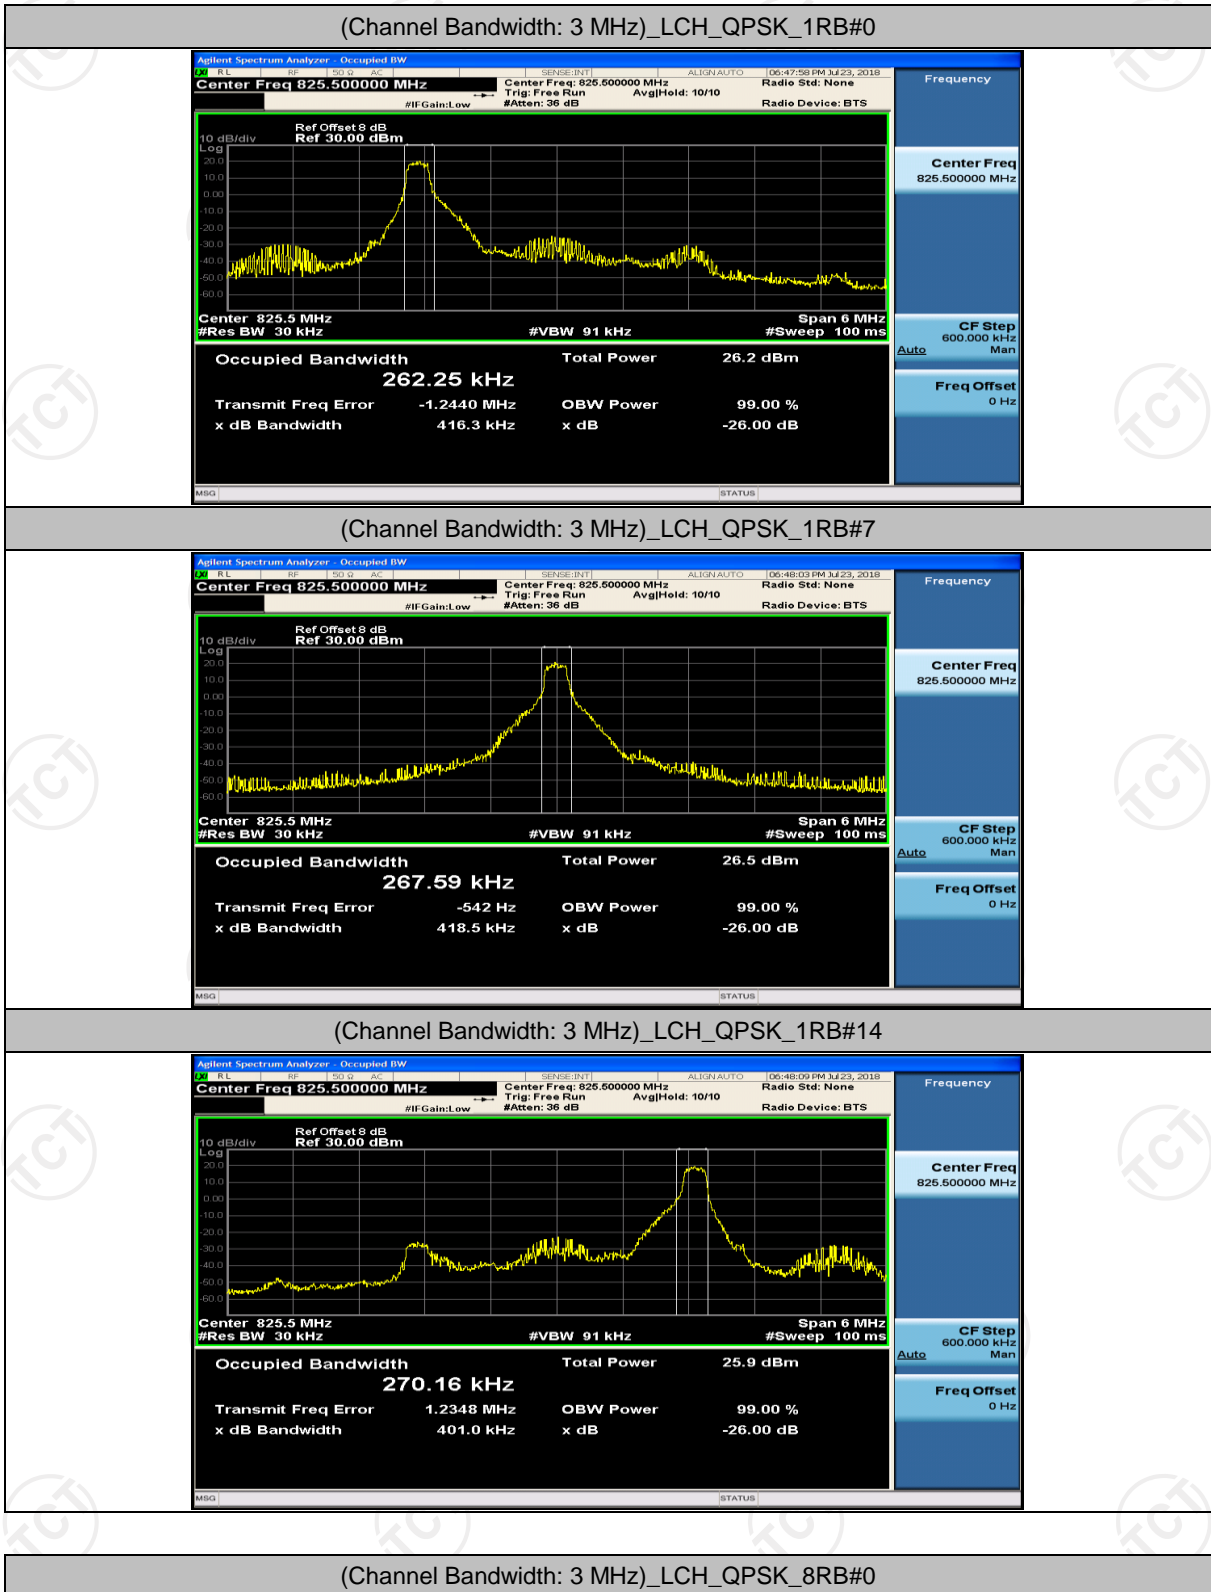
(Channel Bandwidth: 3 MHz)_LCH_QPSK_1RB#0

Agilent Spectrum Analyzer - Occupied BW
RL RF 50 Ω AC SENSE:INT ALIGN AUTO 06:47:58 PM Jul 23, 2018
Center Freq 825.500000 MHz
Center Freq: 825.500000 MHz Trig: Free Run Avg|Hold: 10/10
#IFGain:Low #Atten: 36 dB
Radio Std: None
Radio Device: BTS

Frequency

Ref Offset 8 dB
10 dB/div Ref 30.00 dBm
Log
20.0
10.0
0.00
-10.0
-20.0
-30.0
-40.0
-50.0
-60.0

Center 825.5 MHz
#Res BW 30 kHz
#VBW 91 kHz
Span 6 MHz
#Sweep 100 ms

Occupied Bandwidth
262.25 kHz
Total Power 26.2 dBm
Transmit Freq Error -1.2440 MHz
OBW Power 99.00 %
x dB Bandwidth 416.3 kHz
x dB -26.00 dB

Center Freq
825.500000 MHz
CF Step
600.000 kHz
Auto Man
Freq Offset
0 Hz

MSG STATUS

(Channel Bandwidth: 3 MHz)_LCH_QPSK_1RB#7

Agilent Spectrum Analyzer - Occupied BW
RL RF 50 Ω AC SENSE:INT ALIGN AUTO 06:48:03 PM Jul 23, 2018
Center Freq 825.500000 MHz
Center Freq: 825.500000 MHz Trig: Free Run Avg|Hold: 10/10
#IFGain:Low #Atten: 36 dB
Radio Std: None
Radio Device: BTS

Frequency

Ref Offset 8 dB
10 dB/div Ref 30.00 dBm
Log
20.0
10.0
0.00
-10.0
-20.0
-30.0
-40.0
-50.0
-60.0

Center 825.5 MHz
#Res BW 30 kHz
#VBW 91 kHz
Span 6 MHz
#Sweep 100 ms

Occupied Bandwidth
267.59 kHz
Total Power 26.5 dBm
Transmit Freq Error -542 Hz
OBW Power 99.00 %
x dB Bandwidth 418.5 kHz
x dB -26.00 dB

Center Freq
825.500000 MHz
CF Step
600.000 kHz
Auto Man
Freq Offset
0 Hz

MSG STATUS

(Channel Bandwidth: 3 MHz)_LCH_QPSK_1RB#14

Agilent Spectrum Analyzer - Occupied BW
RL RF 50 Ω AC SENSE:INT ALIGN AUTO 06:48:09 PM Jul 23, 2018
Center Freq 825.500000 MHz
Center Freq: 825.500000 MHz Trig: Free Run Avg|Hold: 10/10
#IFGain:Low #Atten: 36 dB
Radio Std: None
Radio Device: BTS

Frequency

Ref Offset 8 dB
10 dB/div Ref 30.00 dBm
Log
20.0
10.0
0.00
-10.0
-20.0
-30.0
-40.0
-50.0
-60.0

Center 825.5 MHz
#Res BW 30 kHz
#VBW 91 kHz
Span 6 MHz
#Sweep 100 ms

Occupied Bandwidth
270.16 kHz
Total Power 25.9 dBm
Transmit Freq Error 1.2348 MHz
OBW Power 99.00 %
x dB Bandwidth 401.0 kHz
x dB -26.00 dB

Center Freq
825.500000 MHz
CF Step
600.000 kHz
Auto Man
Freq Offset
0 Hz

MSG STATUS

(Channel Bandwidth: 3 MHz)_LCH_QPSK_8RB#0